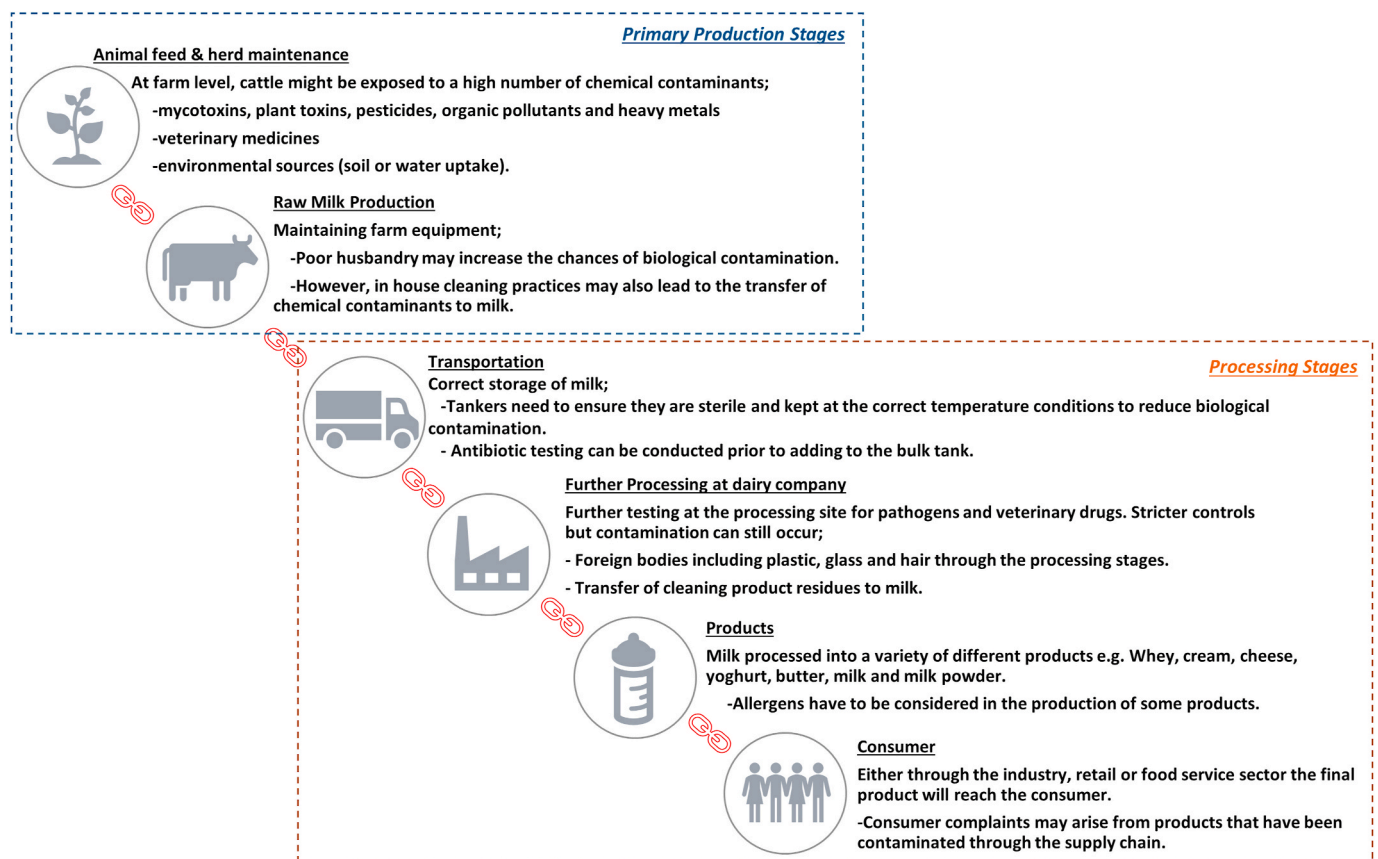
Primary Production Stages

Animal feed & herd maintenance

At farm level, cattle might be exposed to a high number of chemical contaminants;

-mycotoxins, plant toxins, pesticides, organic pollutants and heavy metals

-veterinary medicines

-environmental sources (soil or water uptake).

Raw Milk Production

Maintaining farm equipment;

-Poor husbandry may increase the chances of biological contamination.

-However, in house cleaning practices may also lead to the transfer of chemical contaminants to milk.

Processing Stages

Transportation

Correct storage of milk;

-Tankers need to ensure they are sterile and kept at the correct temperature conditions to reduce biological contamination.

- Antibiotic testing can be conducted prior to adding to the bulk tank.

Further Processing at dairy company

Further testing at the processing site for pathogens and veterinary drugs. Stricter controls but contamination can still occur;

- Foreign bodies including plastic, glass and hair through the processing stages.

- Transfer of cleaning product residues to milk.

Products

Milk processed into a variety of different products e.g. Whey, cream, cheese, yoghurt, butter, milk and milk powder.

-Allergens have to be considered in the production of some products.

Consumer

Either through the industry, retail or food service sector the final product will reach the consumer.

-Consumer complaints may arise from products that have been contaminated through the supply chain.